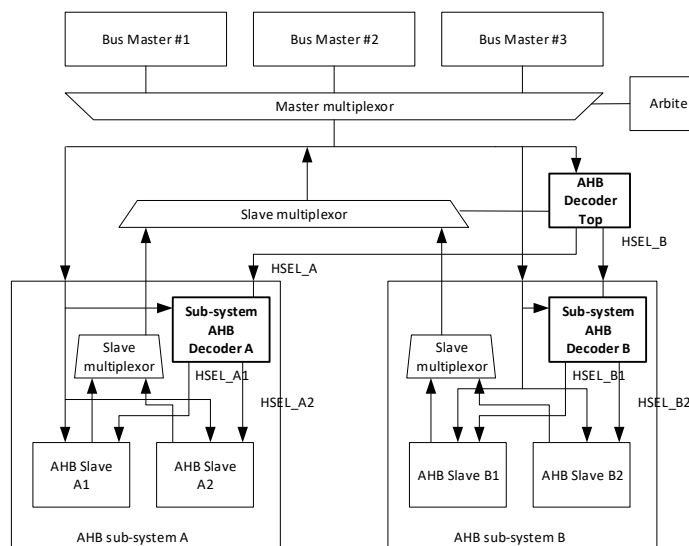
Bus Master #1

Bus Master #2

Bus Master #3

Master multiplexor

Arbite

AHB Decoder Top

Slave multiplexor

HSEL_B

HSEL_A

Sub-system AHB Decoder A

Slave multiplexor

HSEL_A1

HSEL_A2

AHB Slave A1

AHB Slave A2

AHB sub-system A

Sub-system AHB Decoder B

Slave multiplexor

HSEL_B1

HSEL_B2

AHB Slave B1

AHB Slave B2

AHB sub-system B